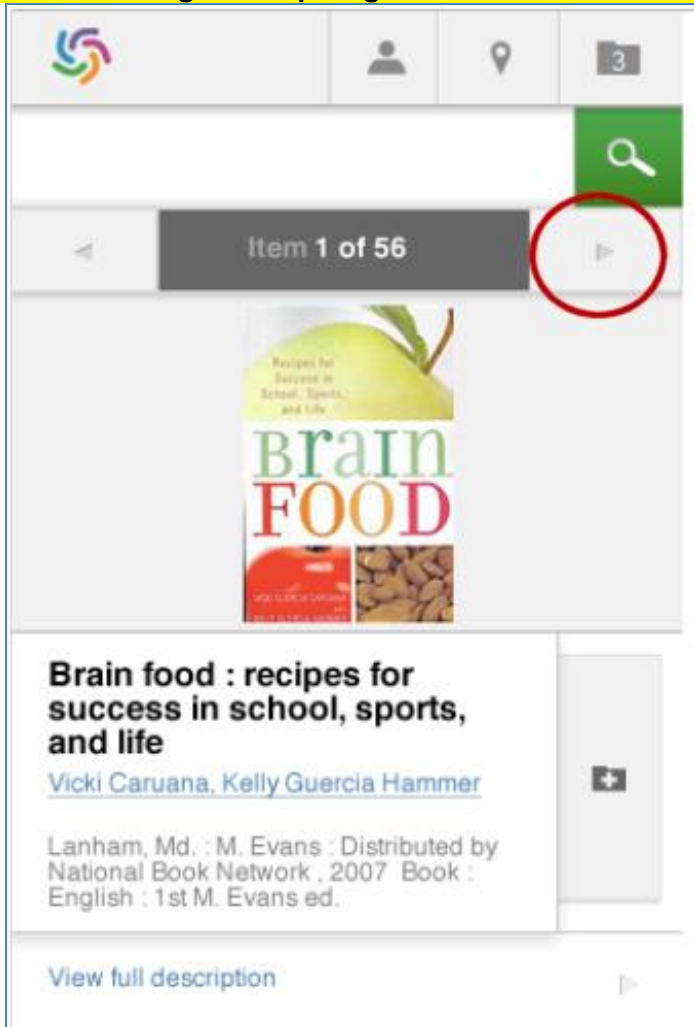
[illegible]

3

Item 1 of 56

Recipes for Success in School, Sports, and Life

BRAIN FOOD

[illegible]

Brain food : recipes for success in school, sports, and life

Vicki Caruana, Kelly Guercia Hammer

Lanham, Md. : M. Evans : Distributed by National Book Network , 2007 Book : English : 1st M. Evans ed.

View full description